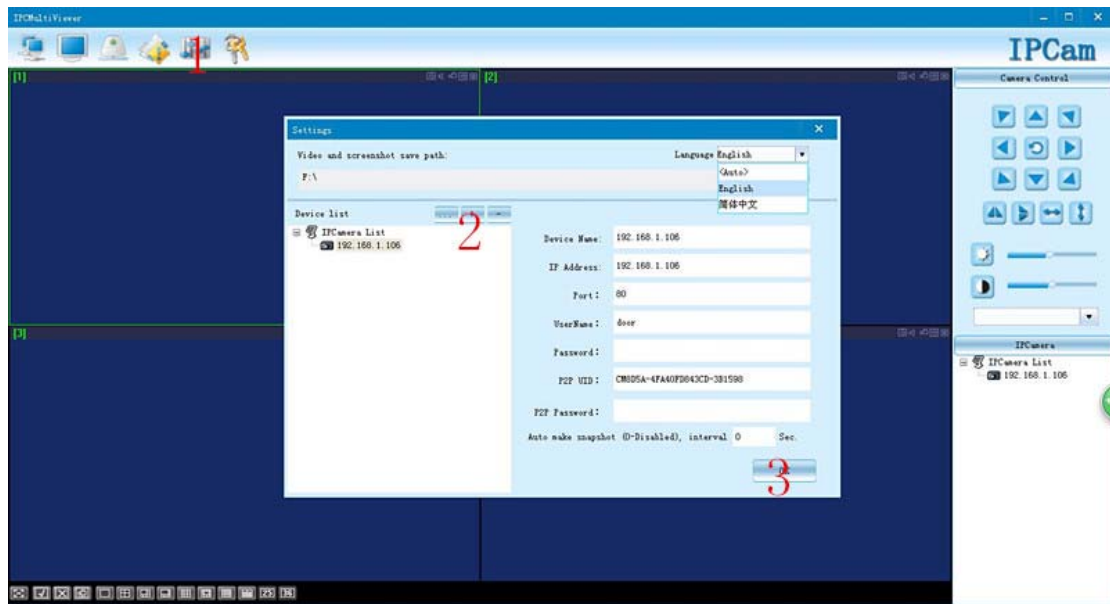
IPCMultiViewer

1

IPCam

[1]

[2]

[3]

Camera Control

Settings

Video and screenshot save path:

Language English

F:\

<Auto>

English

简体中文

Device list

2

IPCamera List

192.168.1.106

Device Name: 192.168.1.106

IP Address: 192.168.1.106

Port: 80

UserName: door

Password:

P2P UID: CM8D5A-4FA40FD843CD-381598

P2P Password:

Auto make snapshot (0-Disabled), interval 0 Sec.

3

IPCamera

IPCamera List

192.168.1.106